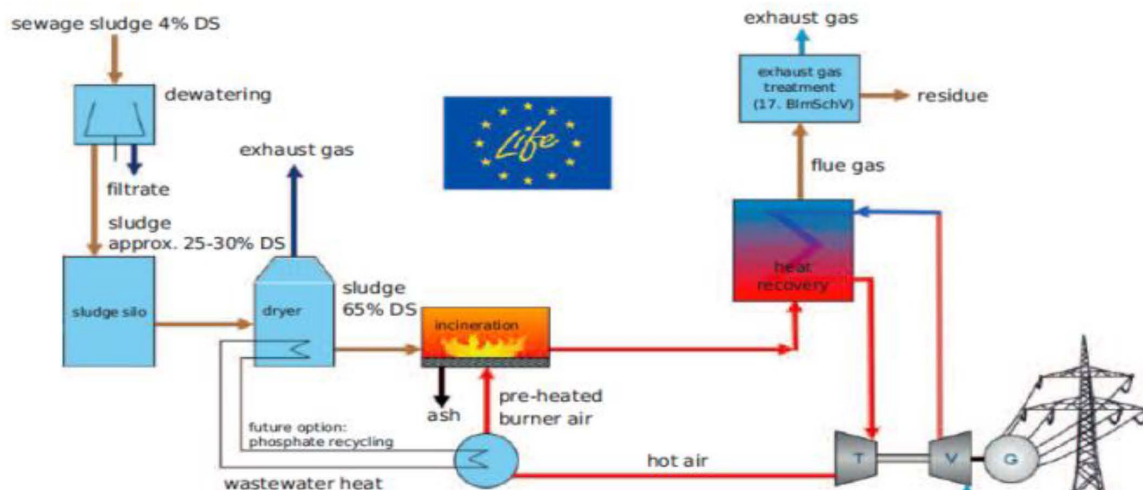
sewage sludge 4% DS

dewatering

filtrate

sludge approx. 25-30% DS

sludge silo

exhaust gas

dryer

sludge 65% DS

Life

incineration

ash

pre-heated burner air

future option: phosphate recycling

wastewater heat

hot air

exhaust gas

exhaust gas treatment (17. BImSchV)

residue

flue gas

heat recovery

T

V

G